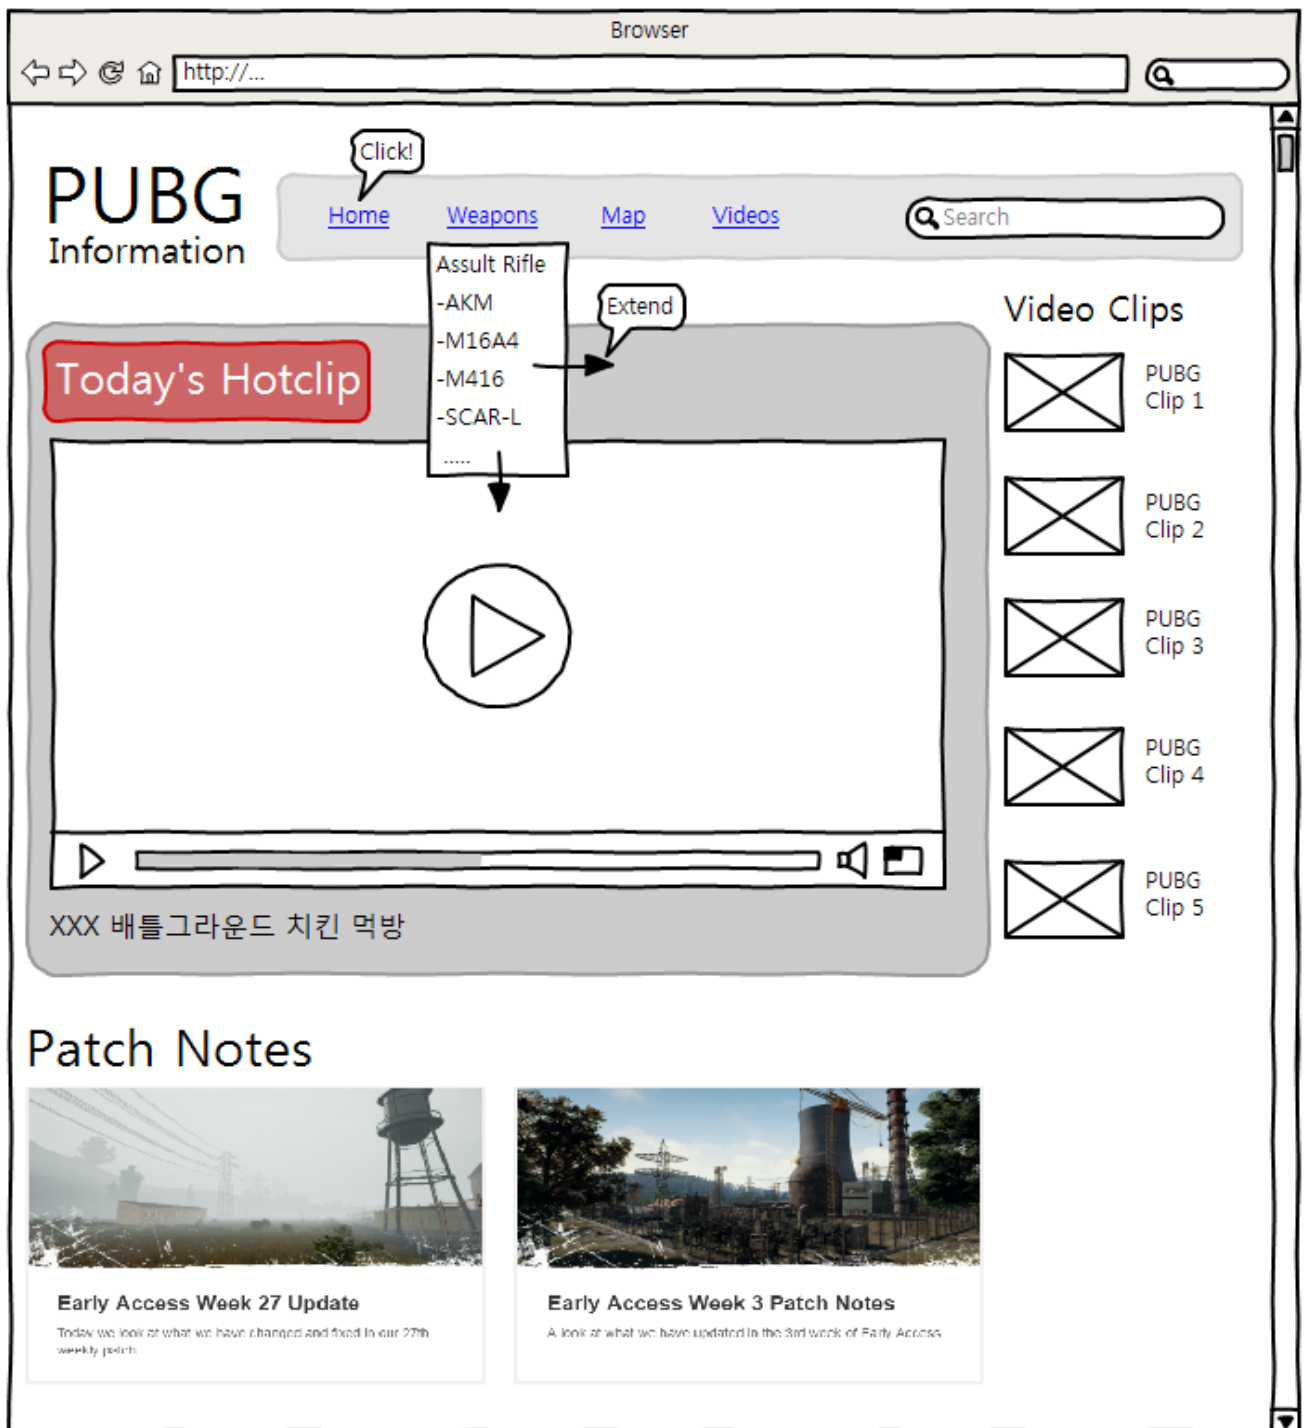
Browser

http://...

PUBG
Information

Click!

Home Weapons Map Videos

Search

Assult Rifle
-AKM
-M16A4
-M416
-SCAR-L
.....

Extend

Video Clips

Today's Hotclip

PUBG Clip 1

PUBG Clip 2

PUBG Clip 3

PUBG Clip 4

PUBG Clip 5

XXX 배틀그라운드 치킨 먹방

Patch Notes

Early Access Week 27 Update

Today we look at what we have changed and fixed in our 27th weekly patch

Early Access Week 3 Patch Notes

A look at what we have updated in the 3rd week of Early Access